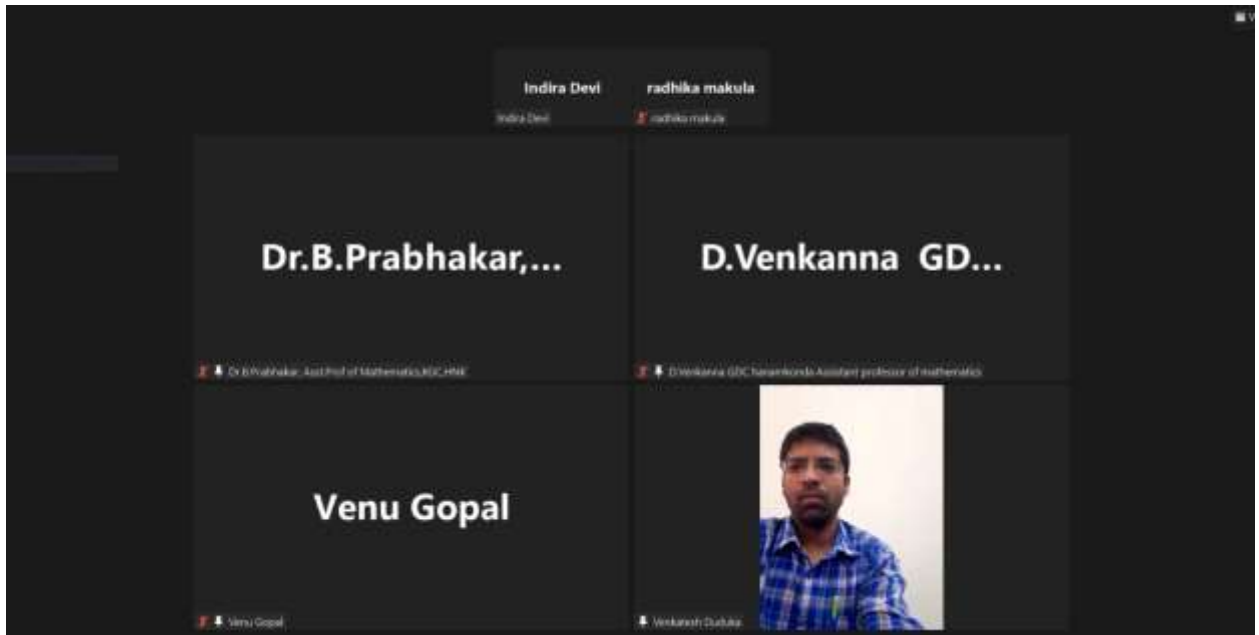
Indira Devi
Indira Devi

radhika makula
radhika makula

Dr.B.Prabhakar,...
Dr.B.Prabhakar, Asst.Prof of Mathematics,KGC,HNK

D.Venkanna GD...
D.Venkanna GDC hanamkonda Assistant professor of mathematics

Venu Gopal
Venu Gopal

Venkatesh Duduka